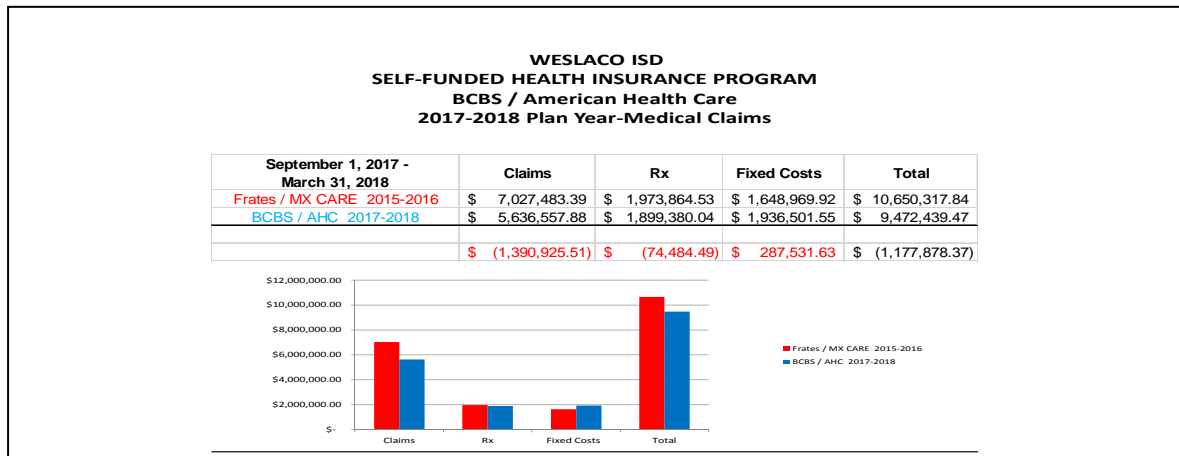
WESLACO ISD
SELF-FUNDED HEALTH INSURANCE PROGRAM
BCBS / American Health Care
2017-2018 Plan Year-Medical Claims

| September 1, 2017 - March 31, 2018 | Claims | Rx | Fixed Costs | Total |
|---|---|---|---|---|
| Frates / MX CARE 2015-2016 | $ 7,027,483.39 | $ 1,973,864.53 | $ 1,648,969.92 | $ 10,650,317.84 |
| BCBS / AHC 2017-2018 | $ 5,636,557.88 | $ 1,899,380.04 | $ 1,936,501.55 | $ 9,472,439.47 |
| | | | | |
| | $ (1,390,925.51) | $ (74,484.49) | $ 287,531.63 | $ (1,177,878.37) |

$12,000,000.00
$10,000,000.00
$8,000,000.00
$6,000,000.00
$4,000,000.00
$2,000,000.00
$-
Claims
Rx
Fixed Costs
Total
Frates / MX CARE 2015-2016
BCBS / AHC 2017-2018